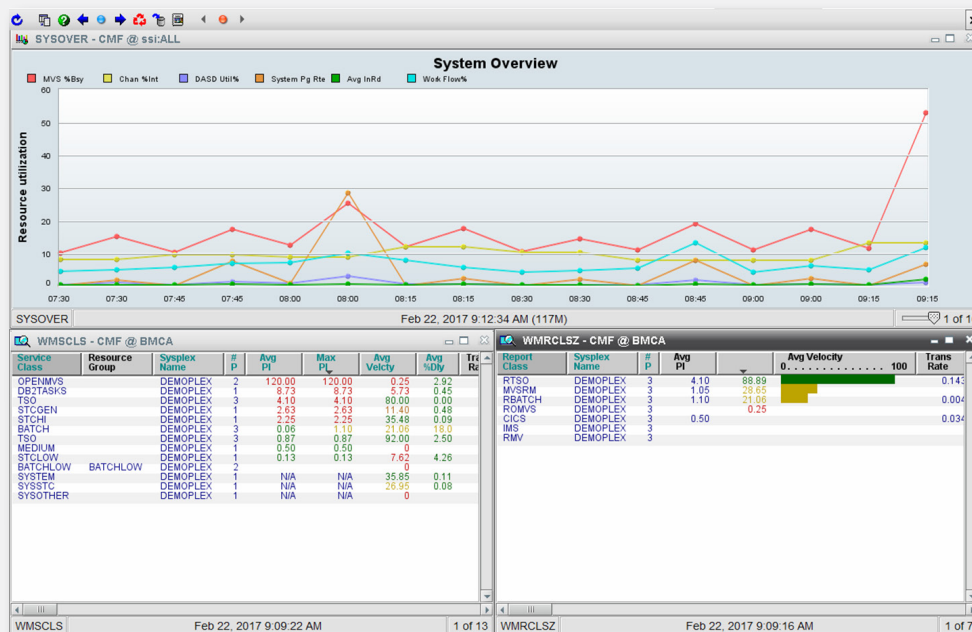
SYSOVER - CMF @ ssi:ALL

System Overview

MVS %Bsy   Chan %Int   DASD Util%   System Pg Rte   Avg InRd   Work Flow%

Resource utilization

60
50
40
30
20
10
0

07:30 07:30 07:45 07:45 08:00 08:00 08:15 08:15 08:30 08:30 08:45 08:45 09:00 09:00 09:15 09:15

SYSOVER   Feb 22, 2017 9:12:34 AM (117M)   1 of 1

WMSCLS - CMF @ BMCA

| Service Class | Resource Group | Sysplex Name | # P | Avg PI | Max PI | Avg Velcty | Avg %Dly | Tra Ra |
|---|---|---|---|---|---|---|---|---|
| OPENMVS | | DEMOPLEX | 2 | 120.00 | 120.00 | 0.25 | 2.92 | |
| DB2TASKS | | DEMOPLEX | 1 | 8.73 | 8.73 | 5.73 | 0.45 | |
| TSO | | DEMOPLEX | 3 | 4.10 | 4.10 | 80.00 | 0.40 | |
| STCGEN | | DEMOPLEX | 1 | 2.63 | 2.63 | 11.40 | 0.48 | |
| STCHI | | DEMOPLEX | 1 | 2.25 | 2.25 | 35.48 | 0.09 | |
| BATCH | | DEMOPLEX | 3 | 0.06 | 1.10 | 21.06 | 18.0 | |
| TSO | | DEMOPLEX | 3 | 0.87 | 0.87 | 92.00 | 2.50 | |
| MEDIUM | | DEMOPLEX | 1 | 0.50 | 0.50 | 0 | | |
| STCLOW | | DEMOPLEX | 1 | 0.13 | 0.13 | 7.62 | 4.26 | |
| BATCHLOW | BATCHLOW | DEMOPLEX | 2 | | | 0 | | |
| SYSTEM | | DEMOPLEX | 1 | N/A | N/A | 35.85 | 0.11 | |
| SYSSTC | | DEMOPLEX | 1 | N/A | N/A | 26.95 | 0.08 | |
| SYSOTHER | | DEMOPLEX | 1 | N/A | N/A | 0 | | |

WMSCLS   Feb 22, 2017 9:09:22 AM   1 of 13

WMRCLSZ - CMF @ BMCA

| Report Class | Sysplex Name | # P | Avg PI | | Avg Velocity 0. . . . . . . . . . . . 100 | Trans Rate |
|---|---|---|---|---|---|---|
| RTSO | DEMOPLEX | 3 | 4.10 | 88.89 | | 0.143 |
| MVSRM | DEMOPLEX | 3 | 1.05 | 28.65 | | |
| RBATCH | DEMOPLEX | 3 | 1.10 | 21.06 | | 0.004 |
| ROMVS | DEMOPLEX | 3 | | 0.25 | | |
| CICS | DEMOPLEX | 3 | 0.50 | | | 0.034 |
| IMS | DEMOPLEX | 3 | | | | |
| RMV | DEMOPLEX | 3 | | | | |

WMRCLSZ   Feb 22, 2017 9:09:16 AM   1 of 7